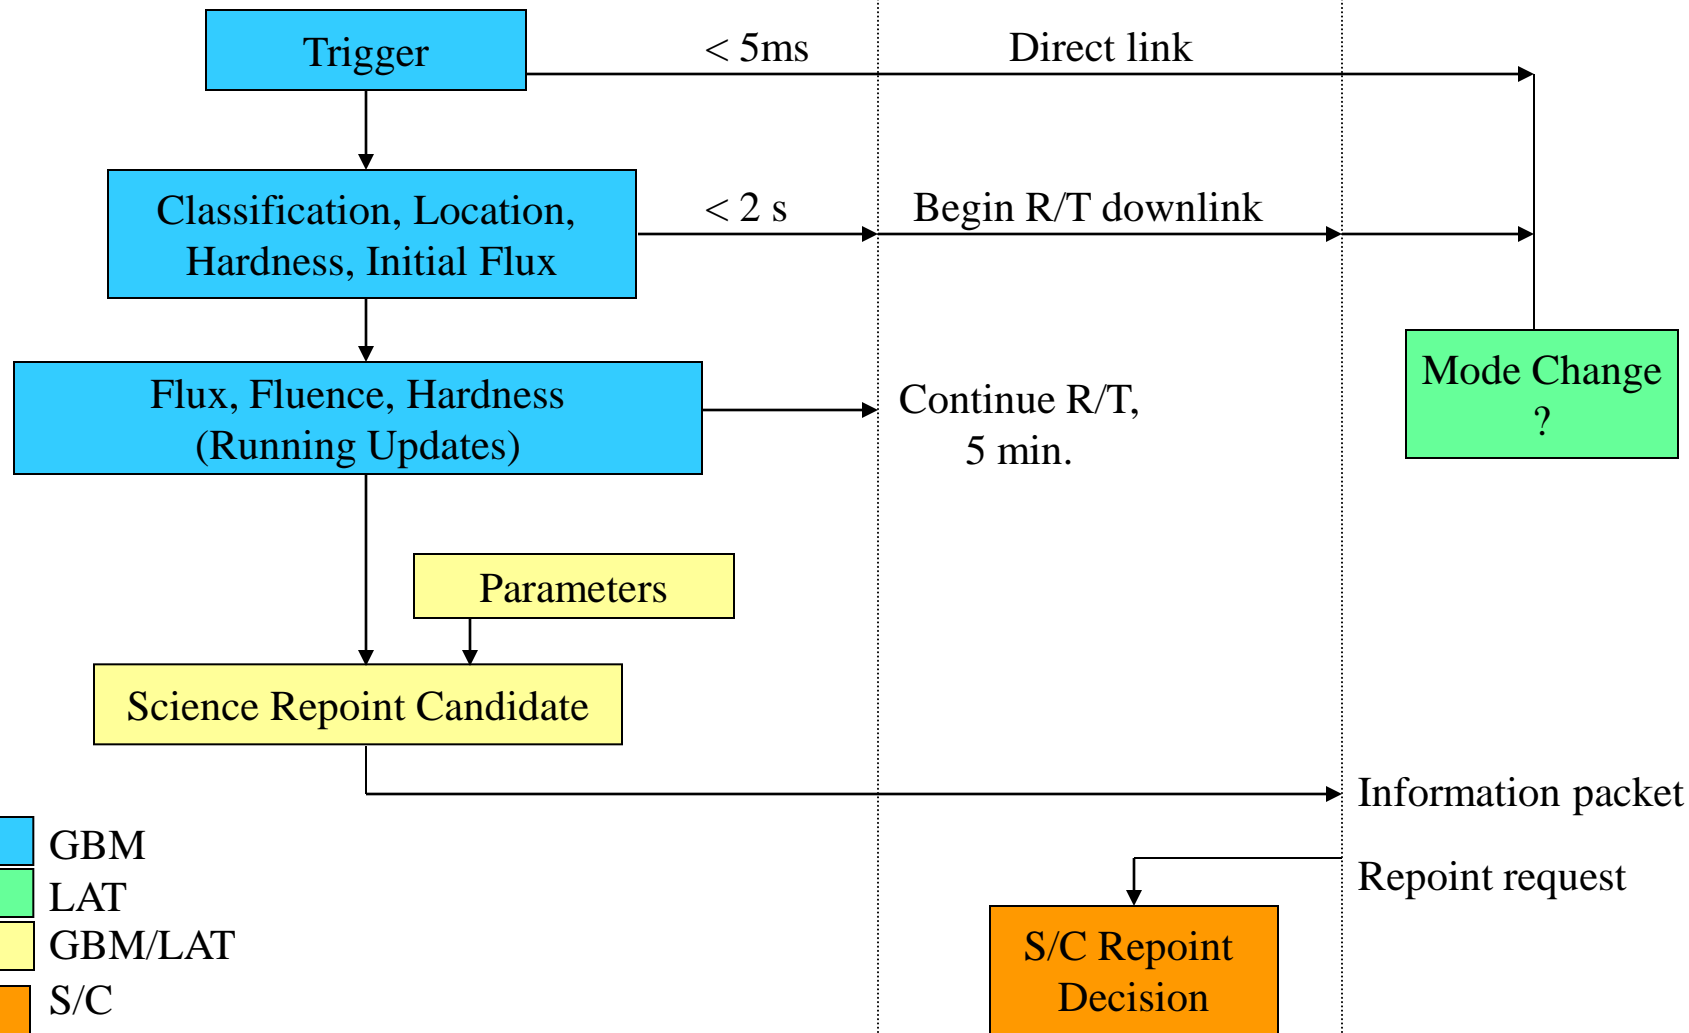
Trigger

< 5ms

Direct link

Classification, Location, Hardness, Initial Flux

< 2 s

Begin R/T downlink

Mode Change ?

Flux, Fluence, Hardness (Running Updates)

Continue R/T, 5 min.

Parameters

Science Repoint Candidate

Information packet

Repoint request

S/C Repoint Decision

GBM

LAT

GBM/LAT

S/C